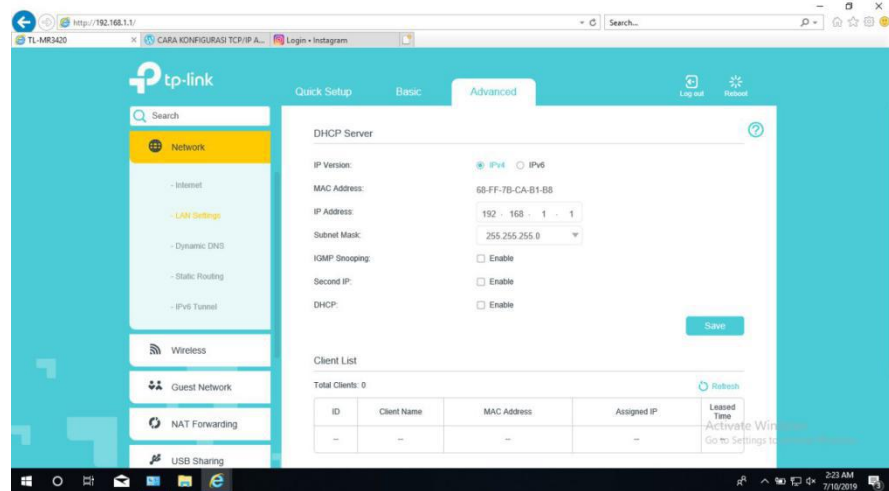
http://192.168.1.1/

Search...

TL-MR3420

CARA KONFIGURASI TCP/IP A...

Login • Instagram

tp-link

Quick Setup

Basic

Advanced

Log out

Reboot

Search

Network

- Internet

- LAN Settings

- Dynamic DNS

- Static Routing

- IPv6 Tunnel

Wireless

Guest Network

NAT Forwarding

USB Sharing

DHCP Server

IP Version:

IPv4

IPv6

MAC Address:

68-FF-7B-CA-B1-B8

IP Address:

192 . 168 . 1 . 1

Subnet Mask:

255.255.255.0

IGMP Snooping:

Enable

Second IP:

Enable

DHCP:

Enable

Save

Client List

Total Clients: 0

Refresh

| ID | Client Name | MAC Address | Assigned IP | Leased Time |
|---|---|---|---|---|
| -- | -- | -- | -- | -- |

Activate Windows

Go to Settings to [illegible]

2:23 AM

7/10/2019